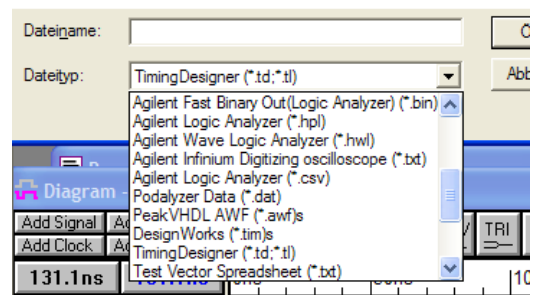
Dateiname:

Dateityp:

TimingDesigner (*.td;*.tl)

Agilent Fast Binary Out(Logic Analyzer) (*.bin)
Agilent Logic Analyzer (*.hpl)
Agilent Wave Logic Analyzer (*.hwl)
Agilent Infinium Digitizing oscilloscope (*.txt)
Agilent Logic Analyzer (*.csv)
Podalyzer Data (*.dat)
PeakVHDL AWF (*.awf)s
DesignWorks (*.tim)s
TimingDesigner (*.td;*.tl)
Test Vector Spreadsheet (*.txt)

C

Abb

Diagram

Add Signal

Add Clock

131.1ns

TRI

10